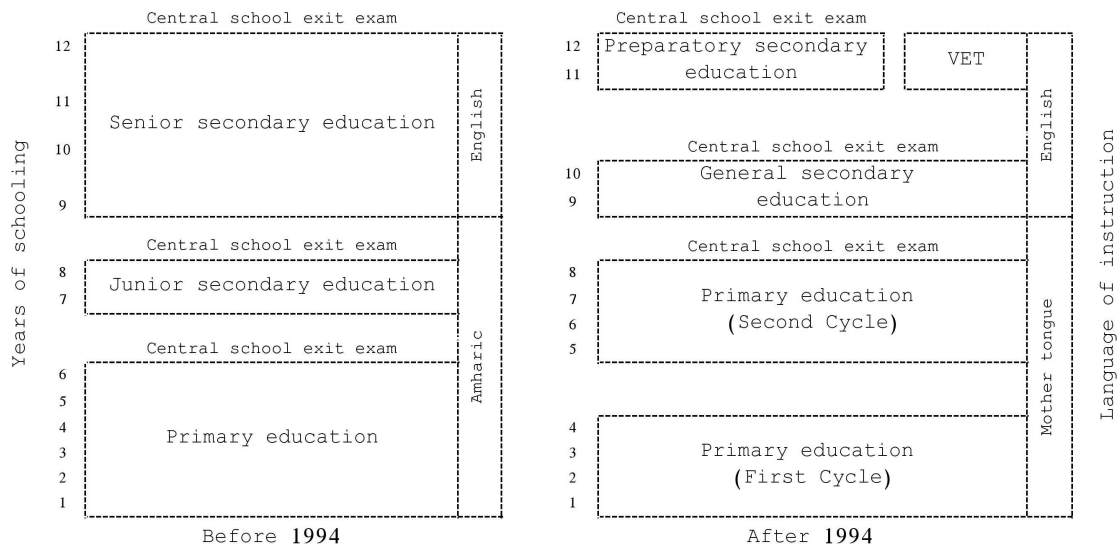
Years of schooling

Central school exit exam

12
11
10
9

Senior secondary education

English

Central school exit exam

8
7

Junior secondary education

Central school exit exam

6
5
4
3
2
1

Primary education

Amharic

Before 1994

Central school exit exam

12
11

Preparatory secondary education

VET

English

Central school exit exam

10
9

General secondary education

Central school exit exam

8
7
6
5

Primary education (Second Cycle)

4
3
2
1

Primary education (First Cycle)

Mother tongue

After 1994

Language of instruction